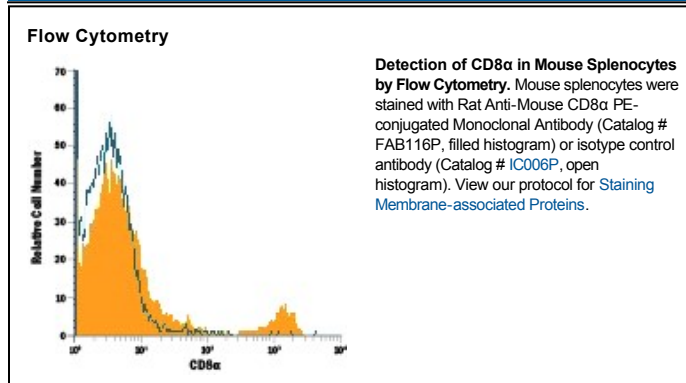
Flow Cytometry

70
60
50
40
30
20
10
0

Relative Cell Number

$10^0$ $10^1$ $10^2$ $10^3$ $10^4$

CD8α

**Detection of CD8α in Mouse Splenocytes by Flow Cytometry.** Mouse splenocytes were stained with Rat Anti-Mouse CD8α PE-conjugated Monoclonal Antibody (Catalog # FAB116P, filled histogram) or isotype control antibody (Catalog # IC006P, open histogram). View our protocol for Staining Membrane-associated Proteins.